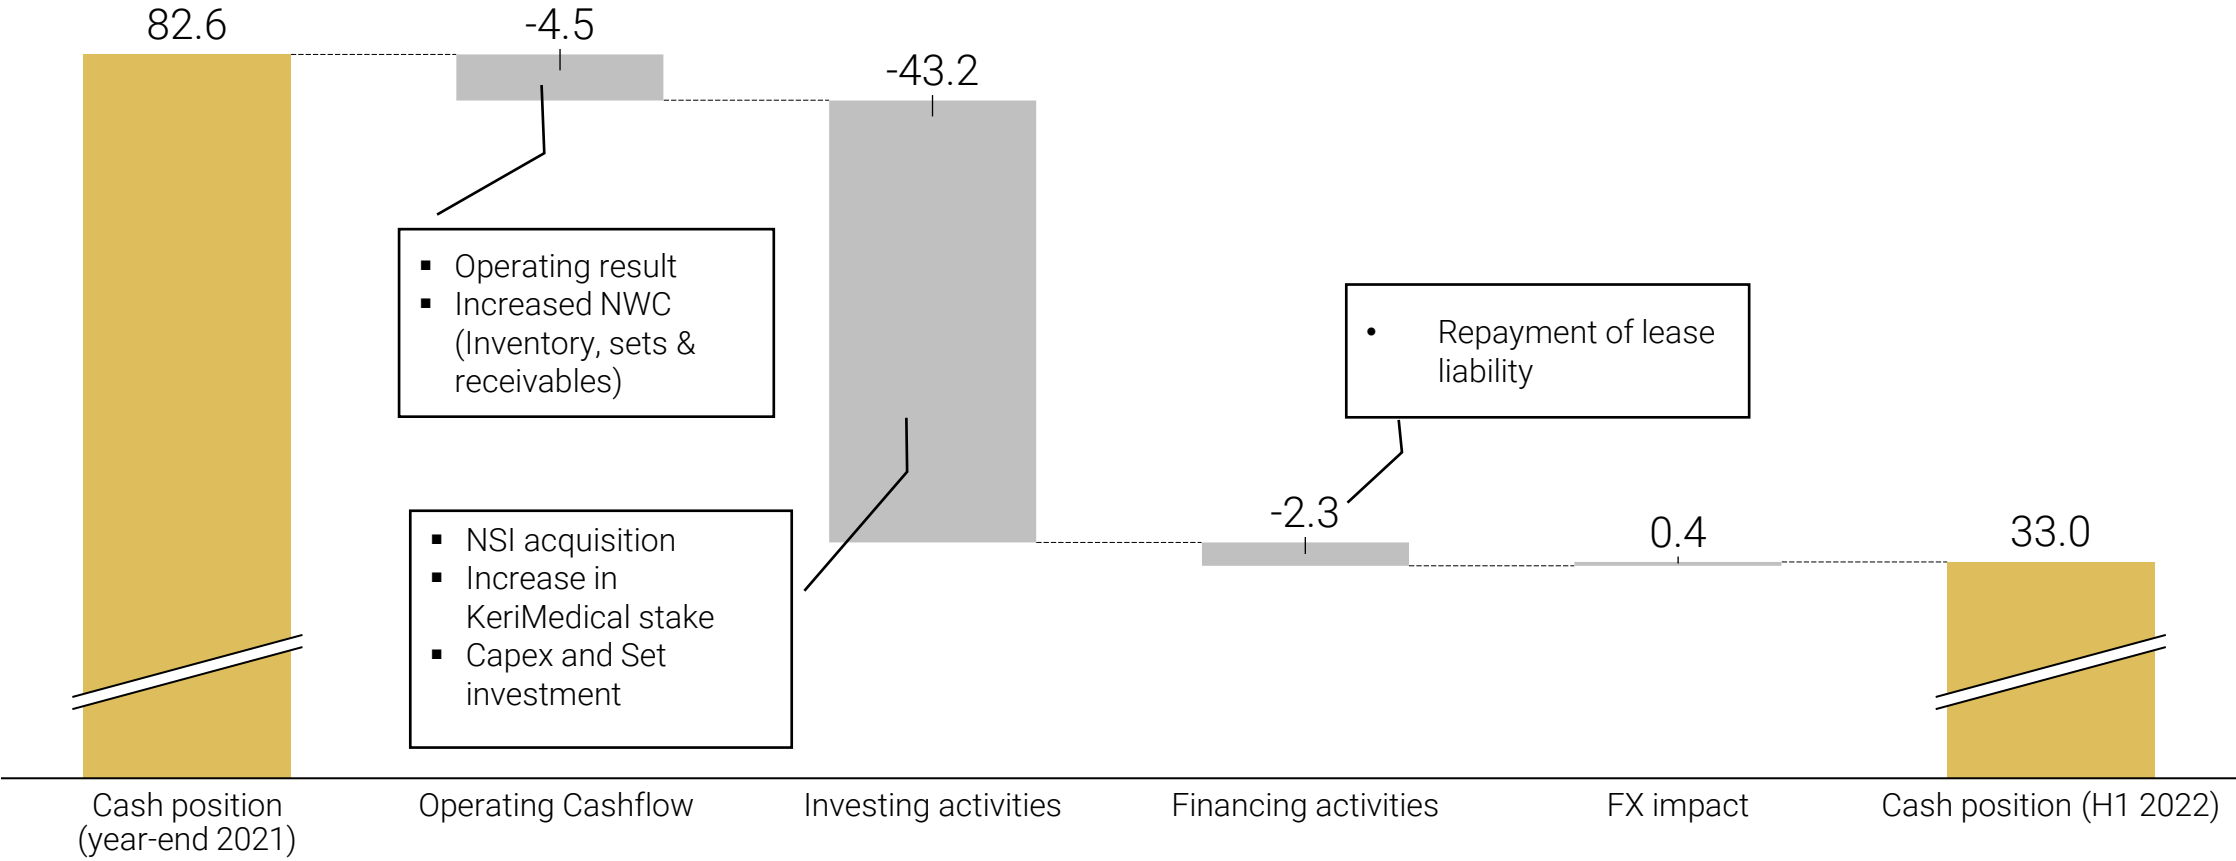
82.6

-4.5

-43.2

- Operating result
- Increased NWC (Inventory, sets & receivables)

- Repayment of lease liability

- NSI acquisition
- Increase in KeriMedical stake
- Capex and Set investment

-2.3

0.4

33.0

Cash position (year-end 2021)

Operating Cashflow

Investing activities

Financing activities

FX impact

Cash position (H1 2022)